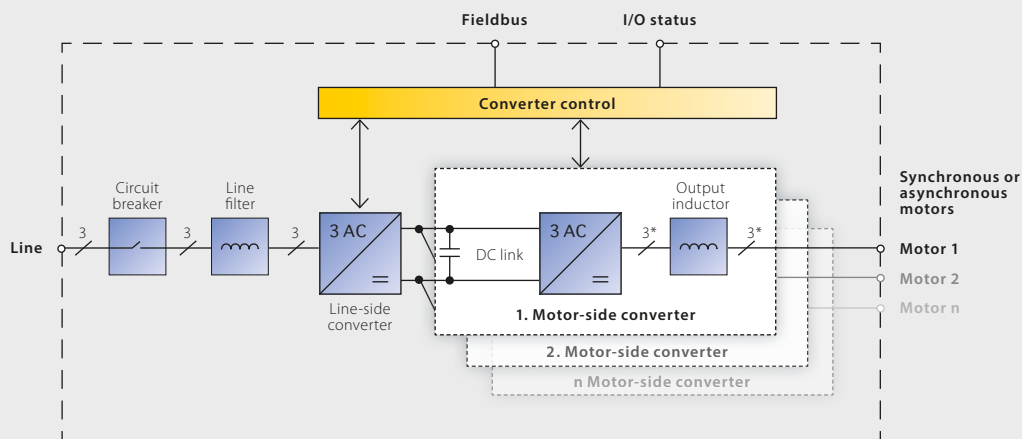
Fieldbus

I/O status

Converter control

Synchronous or asynchronous motors

Circuit breaker

Line filter

Output inductor

Line

3

3

3

3 AC

=

Line-side converter

DC link

3 AC

=

3*

3*

Motor 1

Motor 2

Motor n

1. Motor-side converter

2. Motor-side converter

n Motor-side converter